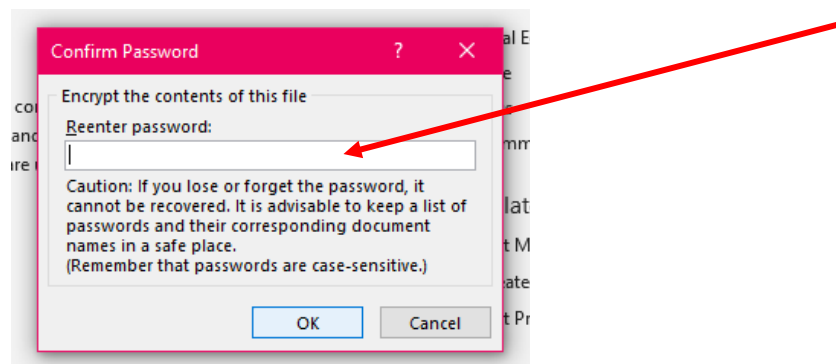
Confirm Password

?

Encrypt the contents of this file

Reenter password:

Caution: If you lose or forget the password, it cannot be recovered. It is advisable to keep a list of passwords and their corresponding document names in a safe place.
(Remember that passwords are case-sensitive.)

OK

Cancel

co
and
re

al E
e
mm
lat
t M
eate
t Pr